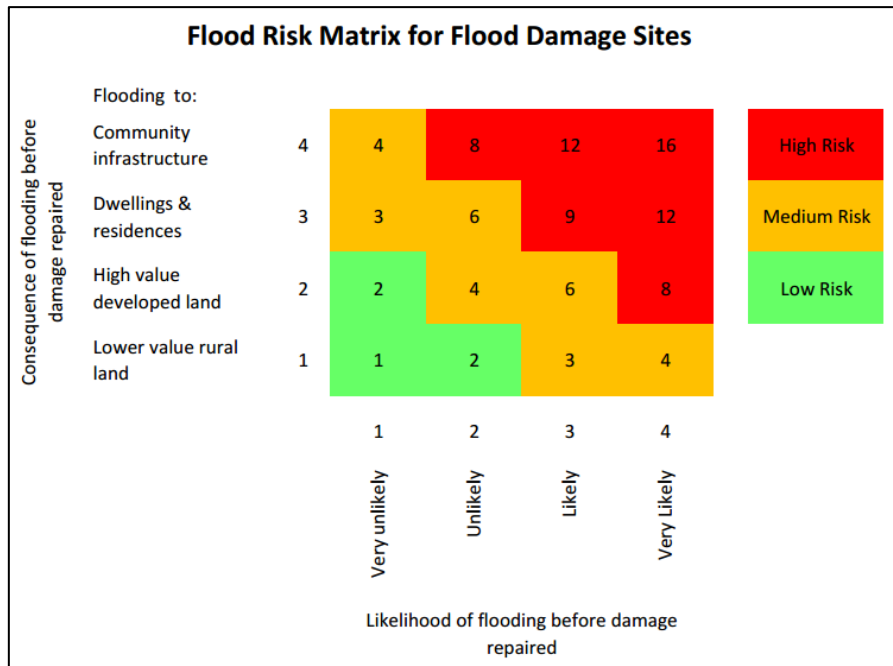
Flood Risk Matrix for Flood Damage Sites

Consequence of flooding before damage repaired

| Flooding to: | | | | | |
|---|---|---|---|---|---|
| Community infrastructure | 4 | 4 | 8 | 12 | 16 |
| Dwellings & residences | 3 | 3 | 6 | 9 | 12 |
| High value developed land | 2 | 2 | 4 | 6 | 8 |
| Lower value rural land | 1 | 1 | 2 | 3 | 4 |
| | | 1 | 2 | 3 | 4 |
| | | Very unlikely | Unlikely | Likely | Very Likely |

High Risk
Medium Risk
Low Risk

Likelihood of flooding before damage repaired